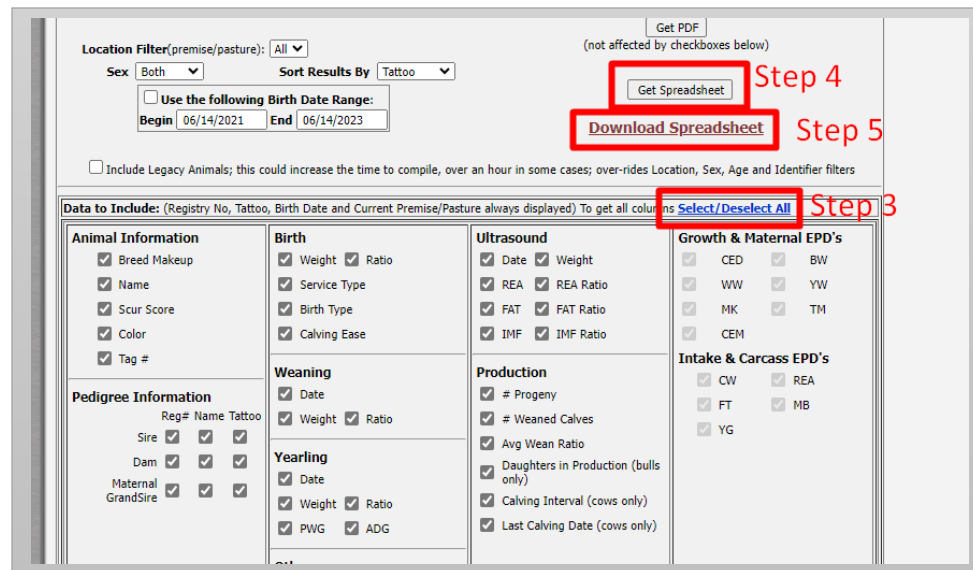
Get PDF
(not affected by checkboxes below)

Location Filter(premise/pasture): All

Sex Both

Sort Results By Tattoo

Use the following Birth Date Range:
Begin 06/14/2021 End 06/14/2023

Get Spreadsheet

Step 4

Download Spreadsheet

Step 5

Include Legacy Animals; this could increase the time to compile, over an hour in some cases; over-rides Location, Sex, Age and Identifier filters

Data to Include: (Registry No, Tattoo, Birth Date and Current Premise/Pasture always displayed) To get all columns Select/Deselect All

Step 3

Animal Information
Breed Makeup
Name
Scur Score
Color
Tag #

Pedigree Information
Reg# Name Tattoo
Sire
Dam
Maternal GrandSire

Birth
Weight Ratio
Service Type
Birth Type
Calving Ease

Weaning
Date
Weight Ratio

Yearling
Date
Weight Ratio
PWG ADG

Ultrasound
Date Weight
REA REA Ratio
FAT FAT Ratio
IMF IMF Ratio

Production
# Progeny
# Weaned Calves
Avg Wean Ratio
Daughters in Production (bulls only)
Calving Interval (cows only)
Last Calving Date (cows only)

Growth & Maternal EPD's
CED BW
WW YW
MK TM
CEM

Intake & Carcass EPD's
CW REA
FT MB
YG